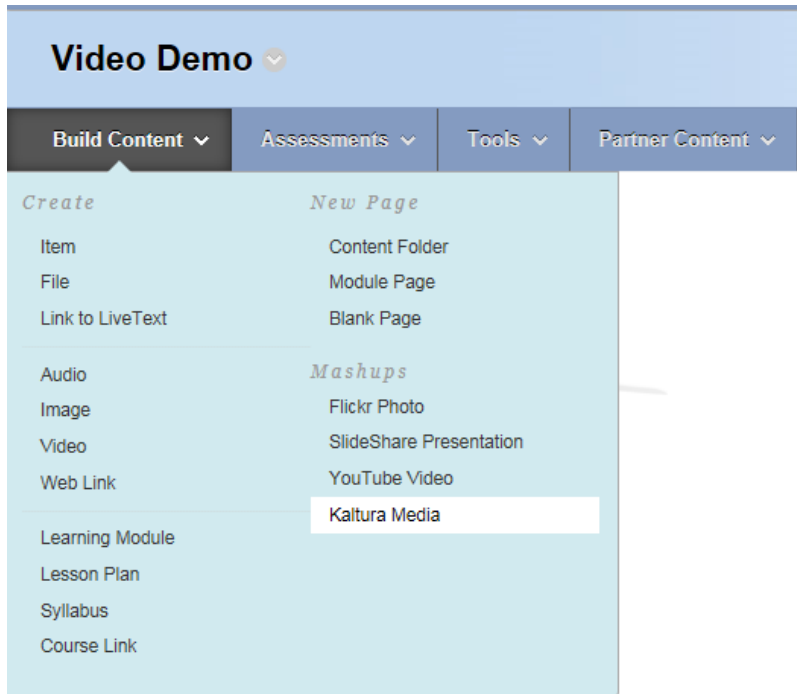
Video Demo

Build Content
Assessments
Tools
Partner Content

Create

Item
File
Link to LiveText

Audio
Image
Video
Web Link

Learning Module
Lesson Plan
Syllabus
Course Link

New Page

Content Folder
Module Page
Blank Page

Mashups

Flickr Photo
SlideShare Presentation
YouTube Video
Kaltura Media